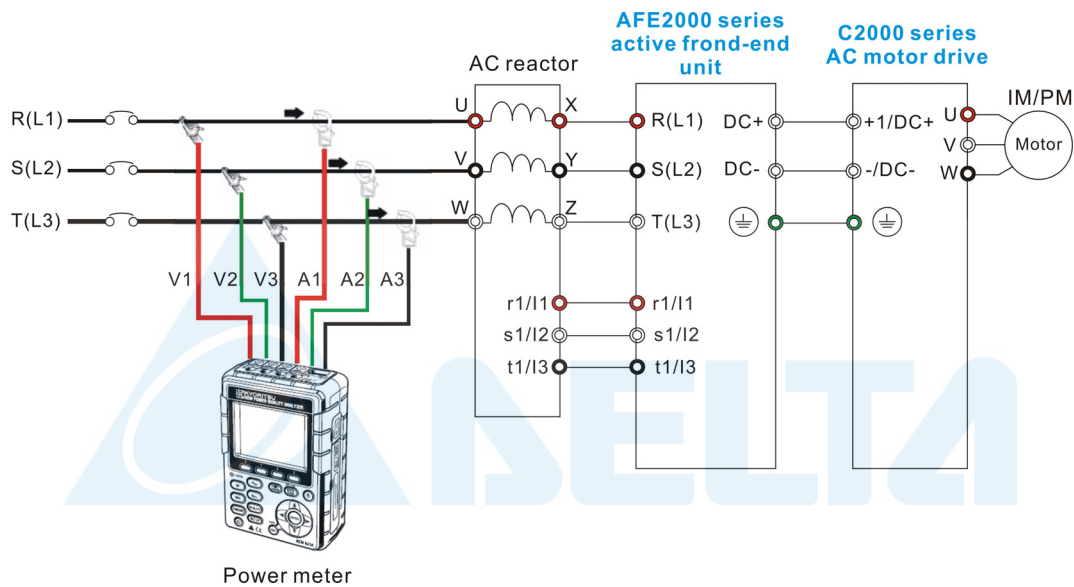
AFE2000 series active frond-end unit

C2000 series AC motor drive

AC reactor

IM/PM

R(L1)

S(L2)

T(L3)

U

V

W

X

Y

Z

R(L1)

S(L2)

T(L3)

DC+

DC-

+1/DC+

-/DC-

U

V

W

Motor

V1 V2 V3 A1 A2 A3

r1/I1

s1/I2

t1/I3

r1/I1

s1/I2

t1/I3

Power meter

DELTA